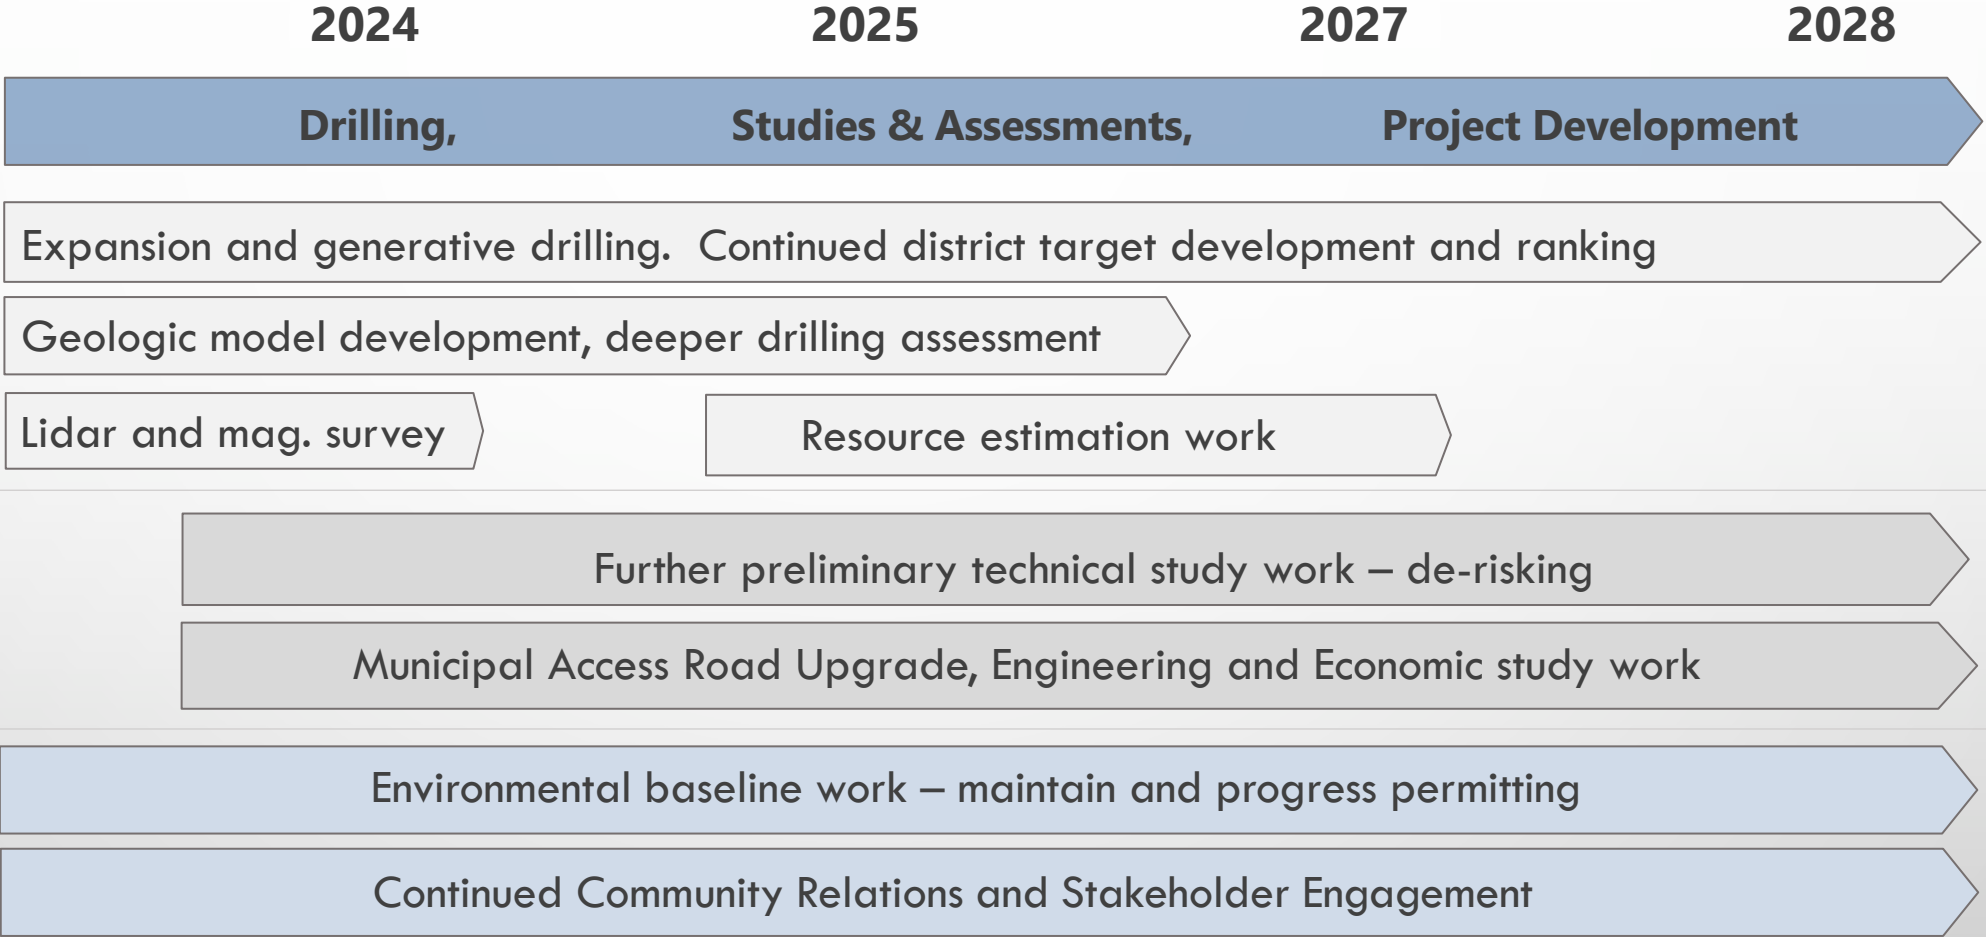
2024 2025 2027 2028

Drilling, Studies & Assessments, Project Development

Expansion and generative drilling. Continued district target development and ranking

Geologic model development, deeper drilling assessment

Lidar and mag. survey

Resource estimation work

Further preliminary technical study work – de-risking

Municipal Access Road Upgrade, Engineering and Economic study work

Environmental baseline work – maintain and progress permitting

Continued Community Relations and Stakeholder Engagement